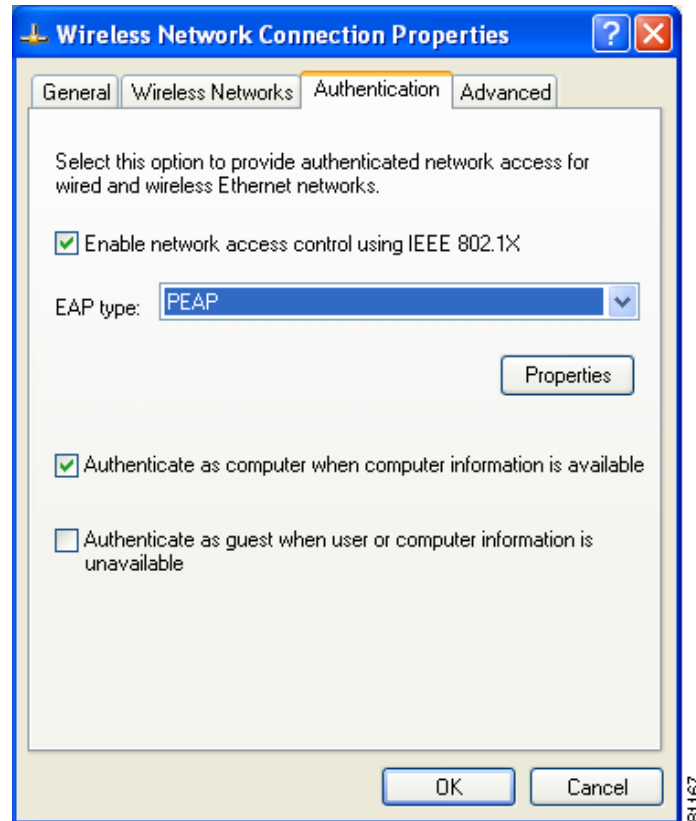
Wireless Network Connection Properties

General | Wireless Networks | Authentication | Advanced

Select this option to provide authenticated network access for wired and wireless Ethernet networks.

Enable network access control using IEEE 802.1X

EAP type: PEAP

Properties

Authenticate as computer when computer information is available

Authenticate as guest when user or computer information is unavailable

OK Cancel

81167